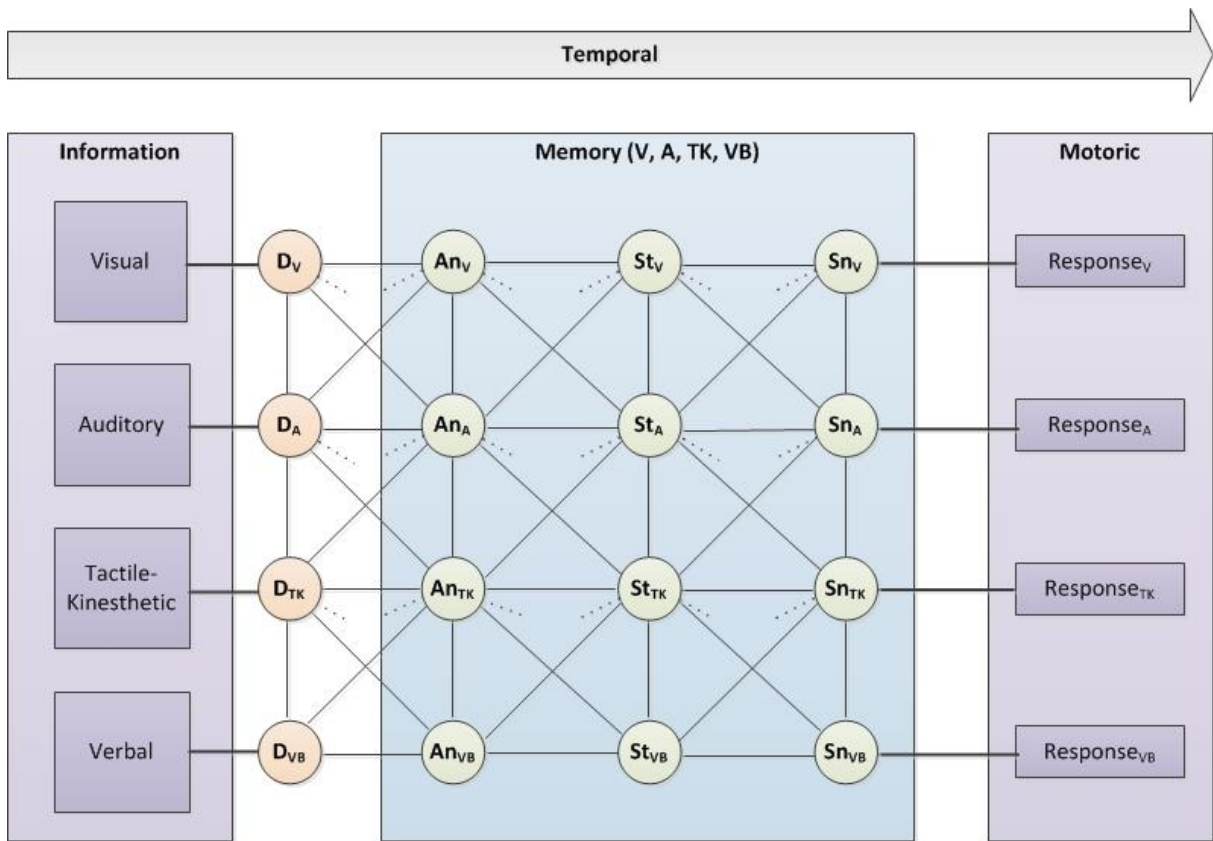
Temporal

Information

Visual

Auditory

Tactile-Kinesthetic

Verbal

$D_V$

$D_A$

$D_{TK}$

$D_{VB}$

Memory (V, A, TK, VB)

$An_V$ $St_V$ $Sn_V$

$An_A$ $St_A$ $Sn_A$

$An_{TK}$ $St_{TK}$ $Sn_{TK}$

$An_{VB}$ $St_{VB}$ $Sn_{VB}$

Motoric

$Response_V$

$Response_A$

$Response_{TK}$

$Response_{VB}$